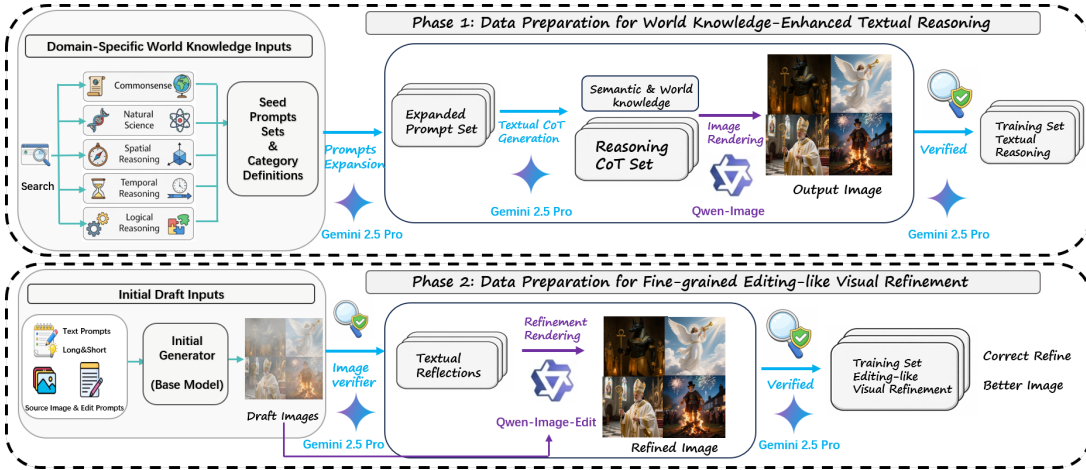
Phase 1: Data Preparation for World Knowledge-Enhanced Textual Reasoning

Domain-Specific World Knowledge Inputs

Commonsense

Natural Science

Spatial Reasoning

Temporal Reasoning

Logical Reasoning

Search

Seed Prompts Sets & Category Definitions

Prompts Expansion

Gemini 2.5 Pro

Expanded Prompt Set

Textual CoT Generation

Gemini 2.5 Pro

Semantic & World knowledge

Reasoning CoT Set

Image Rendering

Qwen-Image

Output Image

Verified

Gemini 2.5 Pro

Training Set Textual Reasoning

Phase 2: Data Preparation for Fine-grained Editing-like Visual Refinement

Initial Draft Inputs

Text Prompts

Long&Short

Source Image & Edit Prompts

Initial Generator

(Base Model)

Draft Images

Image verifier

Gemini 2.5 Pro

Textual Reflections

Refinement Rendering

Qwen-Image-Edit

Refined Image

Verified

Gemini 2.5 Pro

Training Set Editing-like Visual Refinement

Correct Refine

Better Image